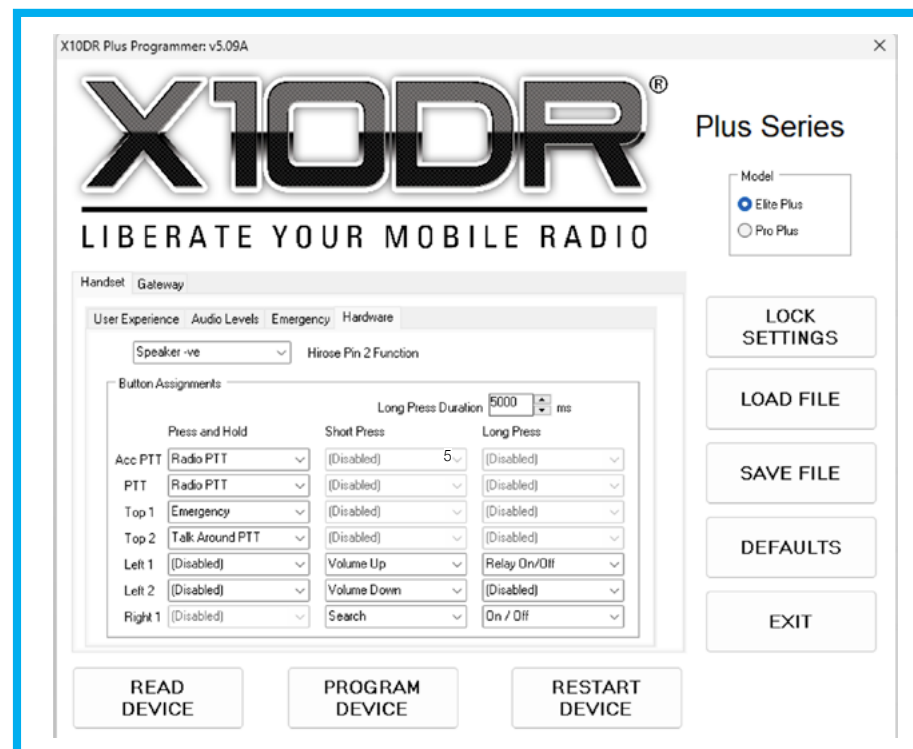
X10DR Plus Programmer: v5.09A

×

X10DR®

LIBERATE YOUR MOBILE RADIO

Plus Series

Model
Elite Plus
Pro Plus

Handset Gateway

User Experience Audio Levels Emergency Hardware

Speaker -ve
Hirose Pin 2 Function

Button Assignments

Long Press Duration 5000 ms

| | Press and Hold | Short Press | Long Press |
|---|---|---|---|
| Acc PTT | Radio PTT | (Disabled) 5 | (Disabled) |
| PTT | Radio PTT | (Disabled) | (Disabled) |
| Top 1 | Emergency | (Disabled) | (Disabled) |
| Top 2 | Talk Around PTT | (Disabled) | (Disabled) |
| Left 1 | (Disabled) | Volume Up | Relay On/Off |
| Left 2 | (Disabled) | Volume Down | (Disabled) |
| Right 1 | (Disabled) | Search | On / Off |

LOCK SETTINGS

LOAD FILE

SAVE FILE

DEFAULTS

EXIT

READ DEVICE

PROGRAM DEVICE

RESTART DEVICE